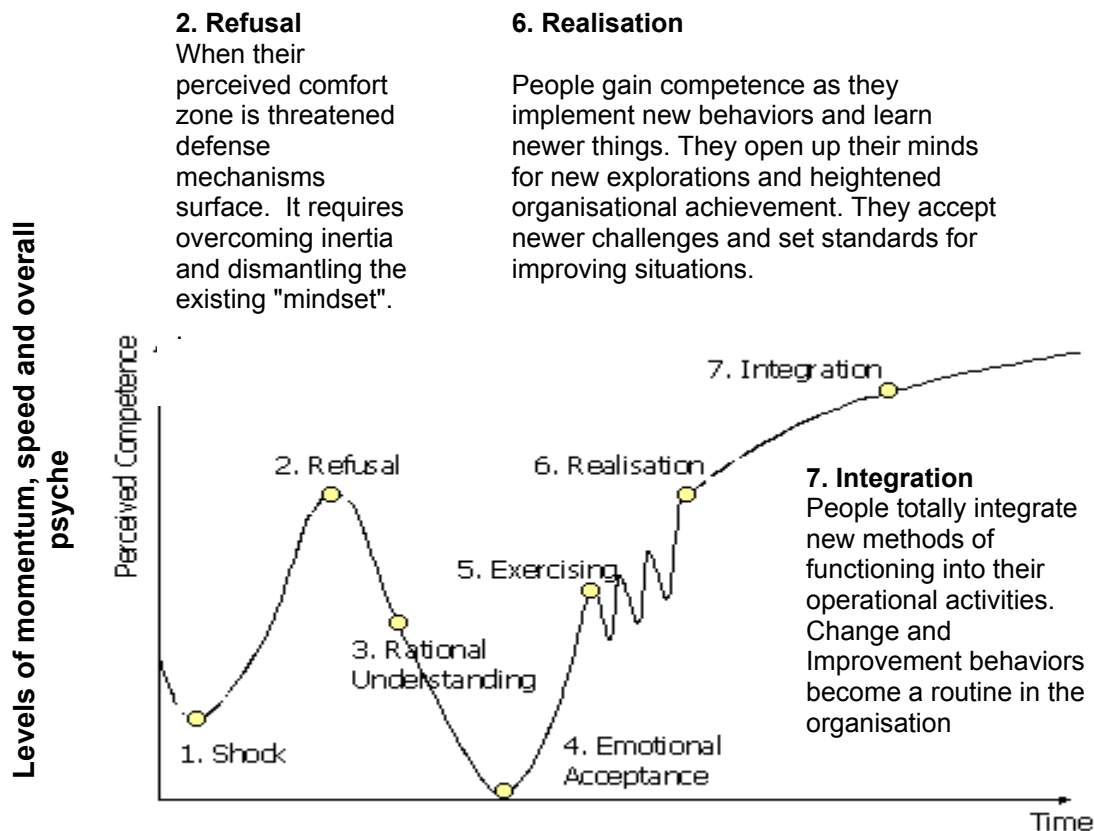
**2. Refusal**
When their perceived comfort zone is threatened defense mechanisms surface. It requires overcoming inertia and dismantling the existing "mindset".
.

**6. Realisation**

People gain competence as they implement new behaviors and learn newer things. They open up their minds for new explorations and heightened organisational achievement. They accept newer challenges and set standards for improving situations.

**Levels of momentum, speed and overall psyche**

Perceived Competence

7. Integration

2. Refusal

6. Realisation

5. Exercising

3. Rational Understanding

1. Shock

4. Emotional Acceptance

Time

**7. Integration**
People totally integrate new methods of functioning into their operational activities. Change and Improvement behaviors become a routine in the organisation